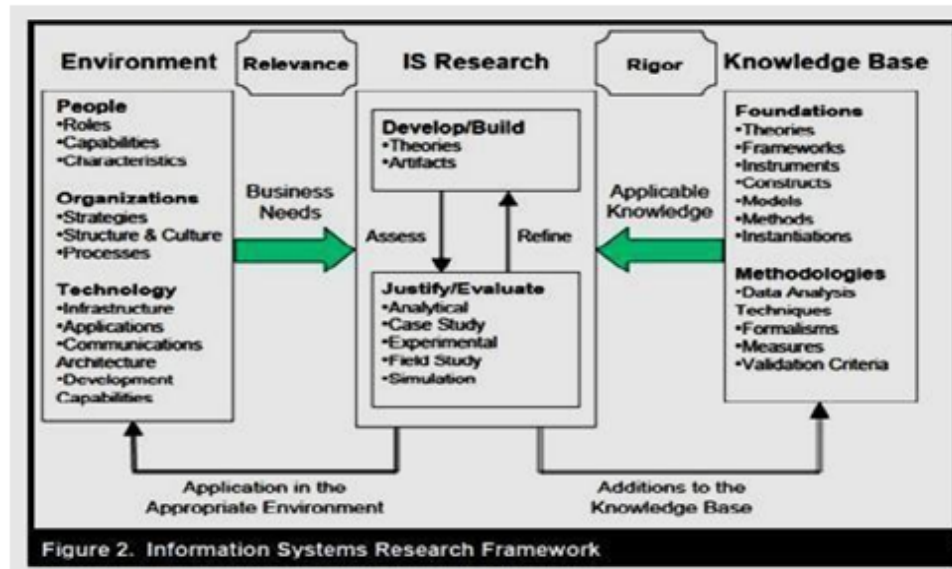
Environment

Relevance

IS Research

Rigor

Knowledge Base

People
•Roles
•Capabilities
•Characteristics

Organizations
•Strategies
•Structure & Culture
•Processes

Technology
•Infrastructure
•Applications
•Communications Architecture
•Development Capabilities

Business Needs

Develop/Build
•Theories
•Artifacts

Assess

Refine

Justify/Evaluate
•Analytical
•Case Study
•Experimental
•Field Study
•Simulation

Applicable Knowledge

Foundations
•Theories
•Frameworks
•Instruments
•Constructs
•Models
•Methods
•Instantiations

Methodologies
•Data Analysis Techniques
•Formalisms
•Measures
•Validation Criteria

Application in the Appropriate Environment

Additions to the Knowledge Base

Figure 2. Information Systems Research Framework